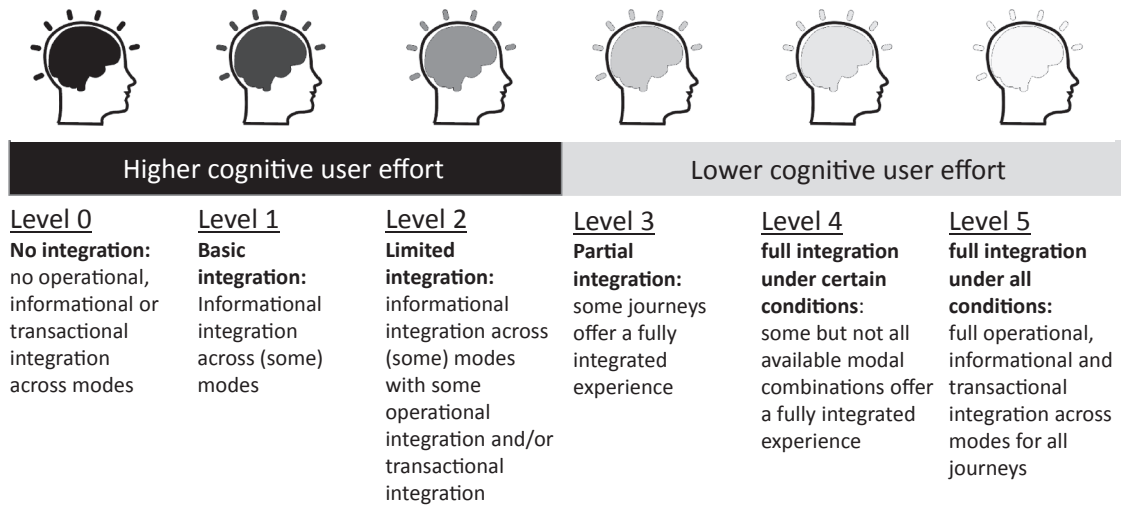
Higher cognitive user effort

Lower cognitive user effort

Level 0
**No integration:** no operational, informational or transactional integration across modes

Level 1
**Basic integration:** Informational integration across (some) modes

Level 2
**Limited integration:** informational integration across (some) modes with some operational integration and/or transactional integration

Level 3
**Partial integration:** some journeys offer a fully integrated experience

Level 4
**full integration under certain conditions**: some but not all available modal combinations offer a fully integrated experience

Level 5
**full integration under all conditions:** full operational, informational and transactional integration across modes for all journeys